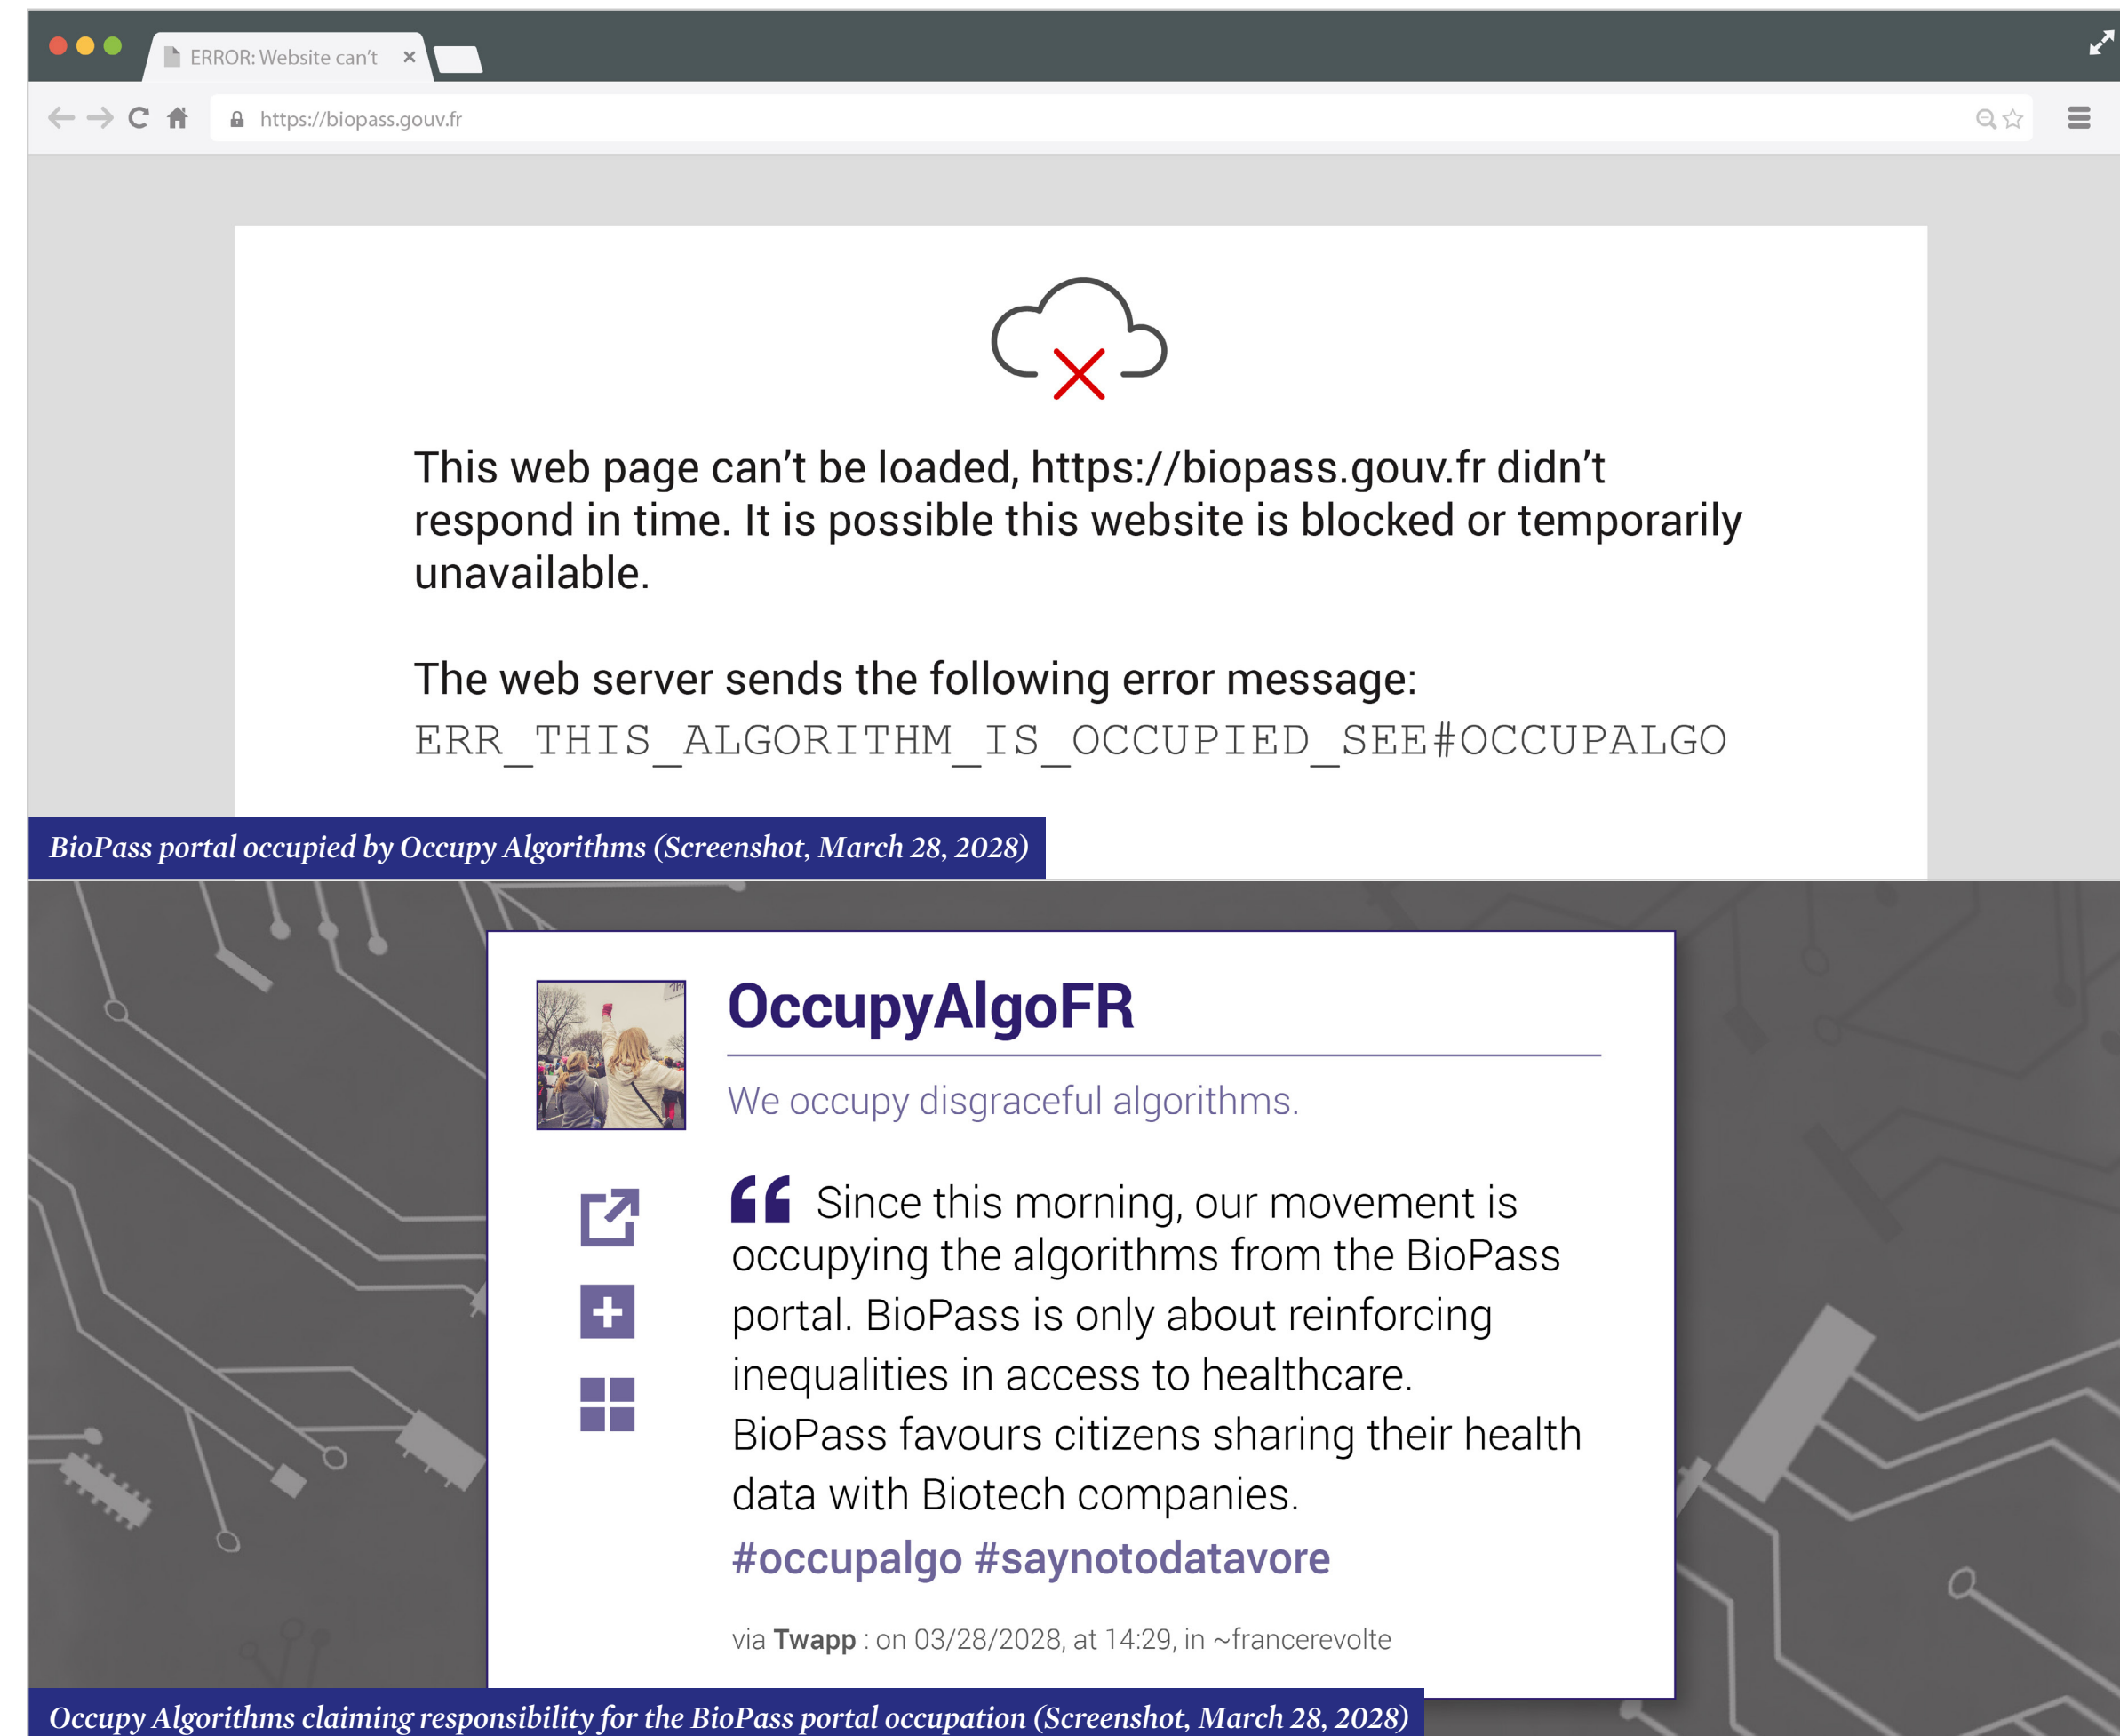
ERROR: Website can't ×

https://biopass.gouv.fr

This web page can't be loaded, https://biopass.gouv.fr didn't respond in time. It is possible this website is blocked or temporarily unavailable.

The web server sends the following error message:
ERR_THIS_ALGORITHM_IS_OCCUPIED_SEE#OCCUPALGO

BioPass portal occupied by Occupy Algorithms (Screenshot, March 28, 2028)

OccupyAlgoFR

We occupy disgraceful algorithms.

Since this morning, our movement is occupying the algorithms from the BioPass portal. BioPass is only about reinforcing inequalities in access to healthcare. BioPass favours citizens sharing their health data with Biotech companies. #occupalgo #saynotodatavore

via Twapp : on 03/28/2028, at 14:29, in ~francerevolte

Occupy Algorithms claiming responsibility for the BioPass portal occupation (Screenshot, March 28, 2028)